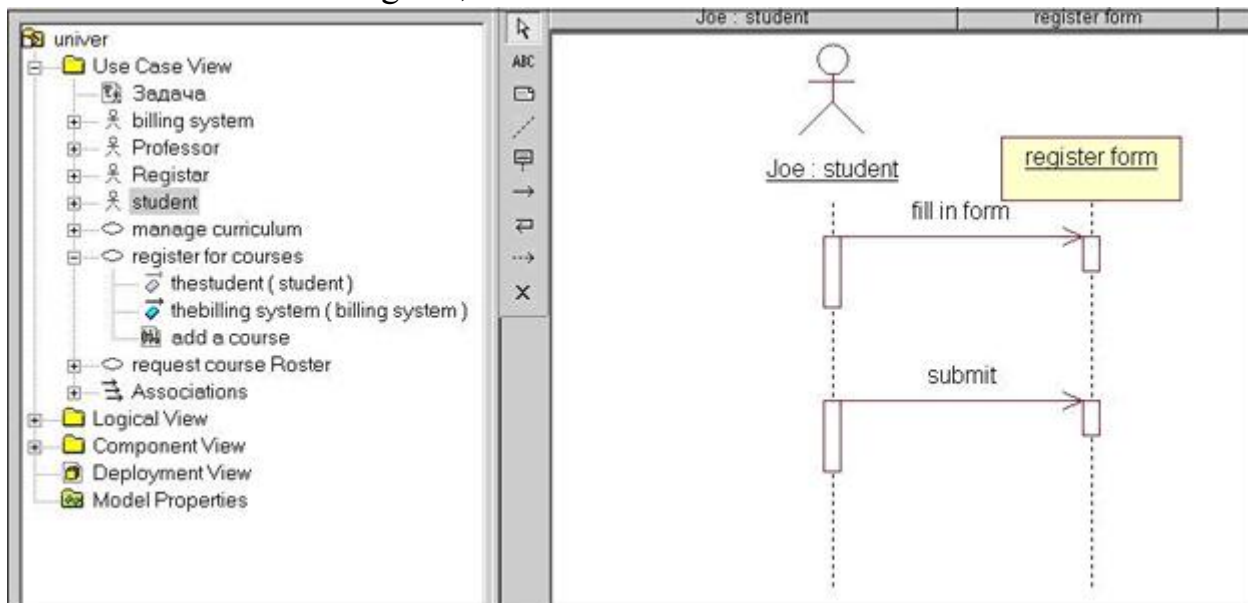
univer
Use Case View
Задача
billing system
Professor
Registar
student
manage curriculum
register for courses
thestudent ( student )
thebilling system ( billing system )
add a course
request course Roster
Associations
Logical View
Component View
Deployment View
Model Properties

ABC

Joe : student
register form

Joe : student
register form
fill in form
submit